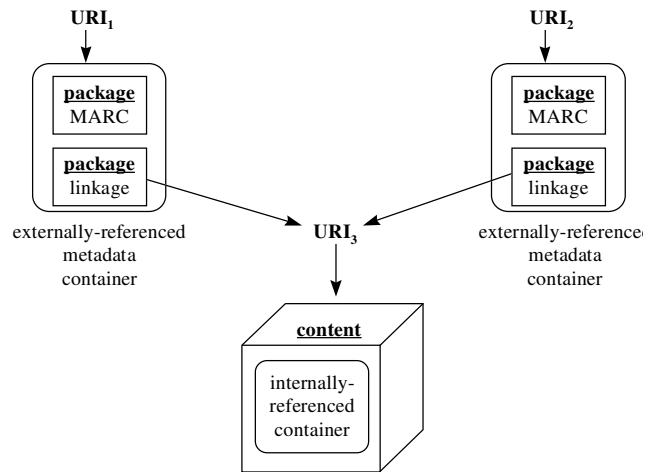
$URI_1$

package
MARC

package
linkage

externally-referenced metadata container

$URI_2$

package
MARC

package
linkage

externally-referenced metadata container

$URI_3$

content

internally-referenced container